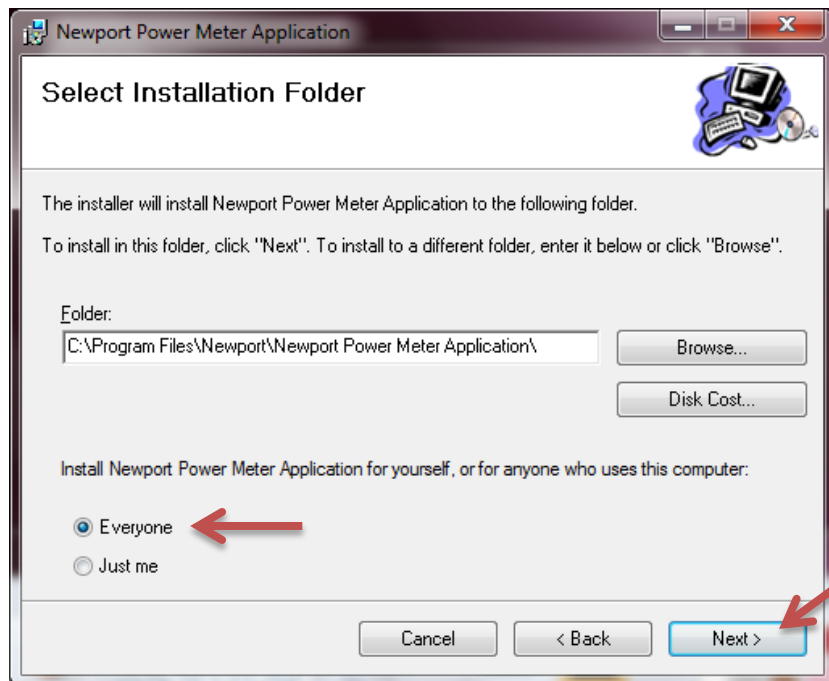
Newport Power Meter Application

Select Installation Folder

The installer will install Newport Power Meter Application to the following folder.

To install in this folder, click "Next". To install to a different folder, enter it below or click "Browse".

Folder:
C:\Program Files\Newport\Newport Power Meter Application\

Browse...

Disk Cost...

Install Newport Power Meter Application for yourself, or for anyone who uses this computer:

Everyone

Just me

Cancel

< Back

Next >